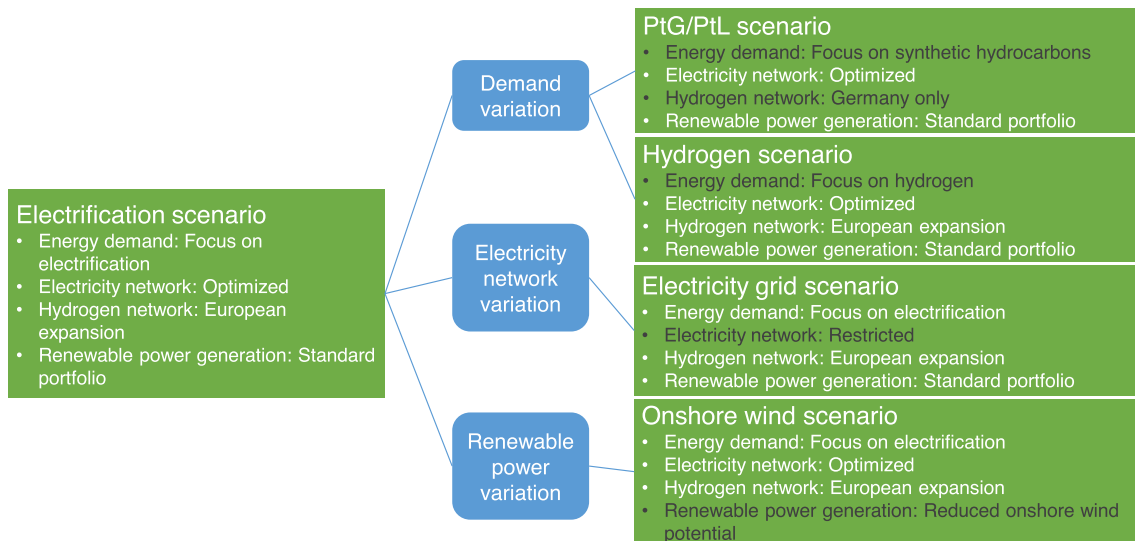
Electrification scenario
- Energy demand: Focus on electrification
- Electricity network: Optimized
- Hydrogen network: European expansion
- Renewable power generation: Standard portfolio

Demand variation

Electricity network variation

Renewable power variation

PtG/PtL scenario
- Energy demand: Focus on synthetic hydrocarbons
- Electricity network: Optimized
- Hydrogen network: Germany only
- Renewable power generation: Standard portfolio

Hydrogen scenario
- Energy demand: Focus on hydrogen
- Electricity network: Optimized
- Hydrogen network: European expansion
- Renewable power generation: Standard portfolio

Electricity grid scenario
- Energy demand: Focus on electrification
- Electricity network: Restricted
- Hydrogen network: European expansion
- Renewable power generation: Standard portfolio

Onshore wind scenario
- Energy demand: Focus on electrification
- Electricity network: Optimized
- Hydrogen network: European expansion
- Renewable power generation: Reduced onshore wind potential